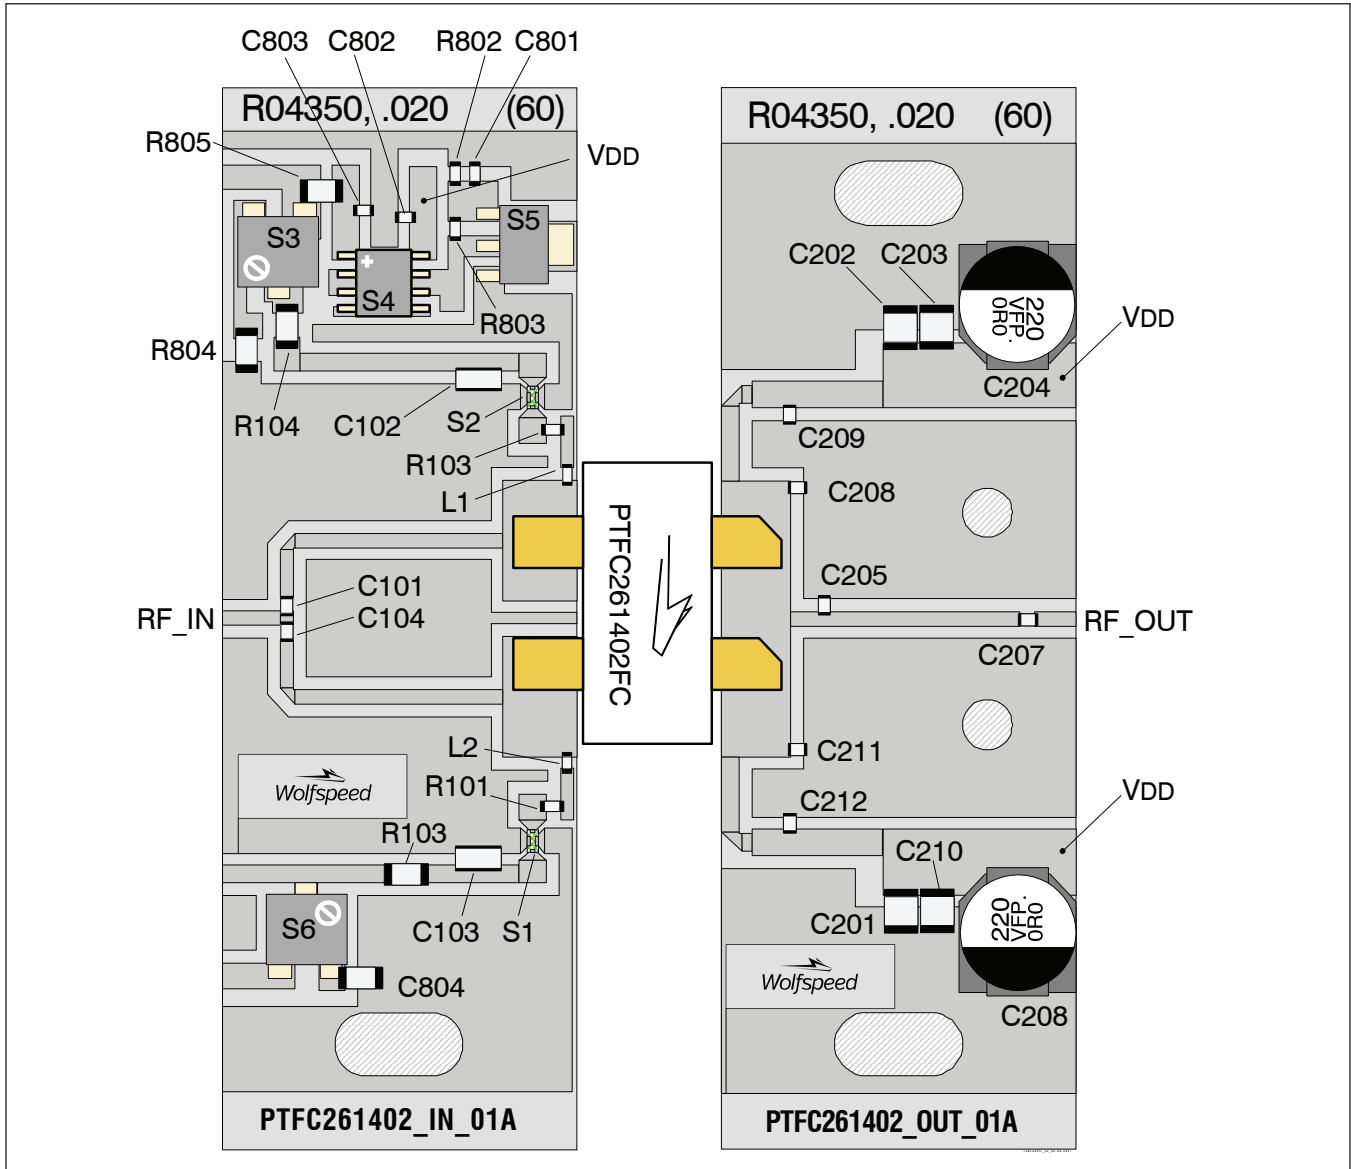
C803 C802 R802 C801

R04350, .020 (60)

R805

VDD

S3

S5

S4

R803

R804

R104 C102 S2

R103

L1

PTFC261402FC

RF_IN

C101

C104

L2

R101

Wolfspeed

R103

S6

C103 S1

C804

PTFC261402_IN_01A

R04350, .020 (60)

C202 C203

220 VFP. 0R0

VDD

C204

C209

C208

C205

RF_OUT

C207

C211

C212

VDD

C210

C201

220 VFP. 0R0

Wolfspeed

C208

PTFC261402_OUT_01A